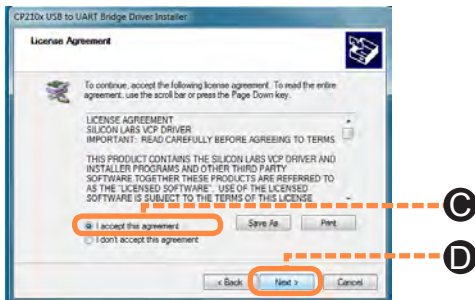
CP210x USB to UART Bridge Driver Installer

License Agreement

To continue, accept the following license agreement. To read the entire agreement, use the scroll bar or press the Page Down key.

LICENSE AGREEMENT
SILICON LABS VCP DRIVER
IMPORTANT: READ CAREFULLY BEFORE AGREEING TO TERMS

THIS PRODUCT CONTAINS THE SILICON LABS VCP DRIVER AND INSTALLER PROGRAMS AND OTHER THIRD PARTY SOFTWARE.TOGETHER THESE PRODUCTS ARE REFERRED TO AS THE "LICENSED SOFTWARE". USE OF THE LICENSED SOFTWARE IS SUBJECT TO THE TERMS OF THIS LICENSE

I accept this agreement
I don't accept this agreement

Save As
Print

< Back
Next >
Cancel

C
D